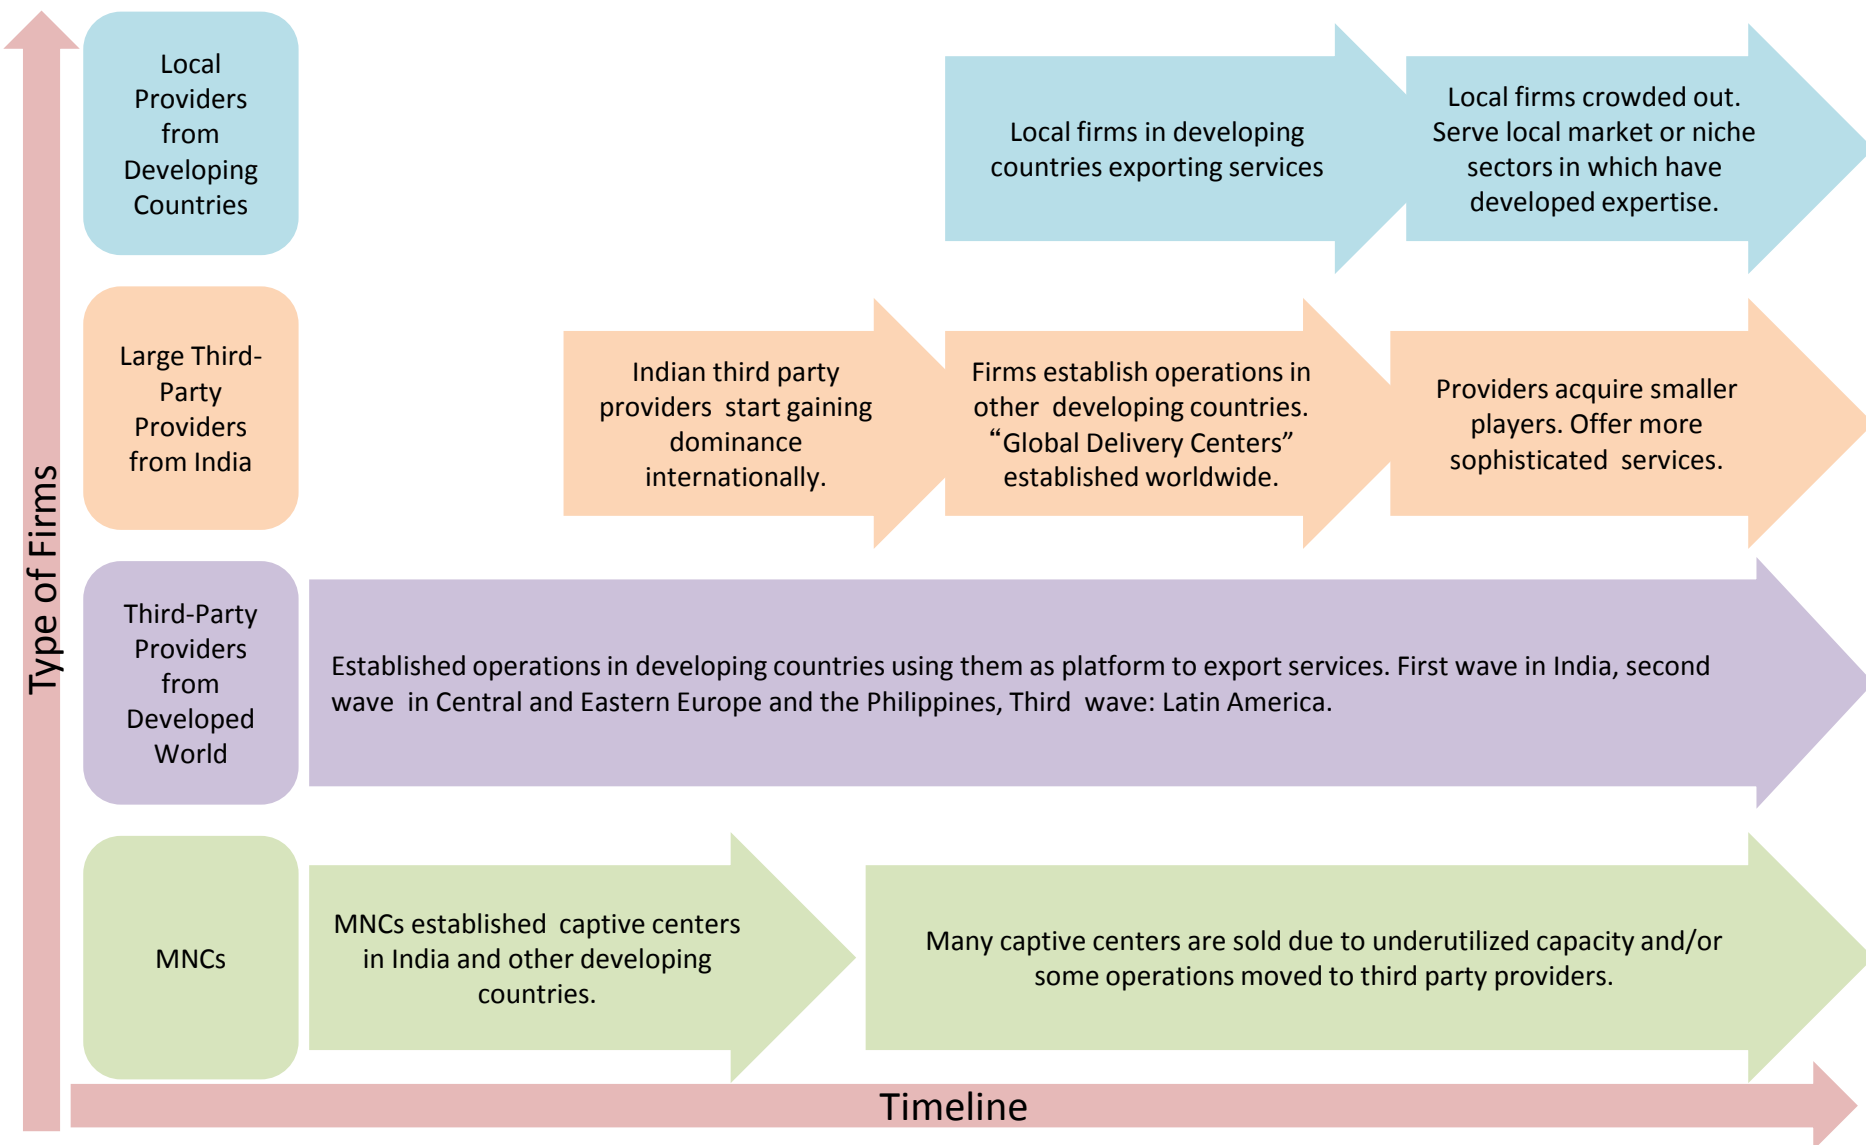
Type of Firms

Local Providers from Developing Countries

Local firms in developing countries exporting services

Local firms crowded out. Serve local market or niche sectors in which have developed expertise.

Large Third-Party Providers from India

Indian third party providers start gaining dominance internationally.

Firms establish operations in other developing countries. "Global Delivery Centers" established worldwide.

Providers acquire smaller players. Offer more sophisticated services.

Third-Party Providers from Developed World

Established operations in developing countries using them as platform to export services. First wave in India, second wave in Central and Eastern Europe and the Philippines, Third wave: Latin America.

MNCs

MNCs established captive centers in India and other developing countries.

Many captive centers are sold due to underutilized capacity and/or some operations moved to third party providers.

Timeline